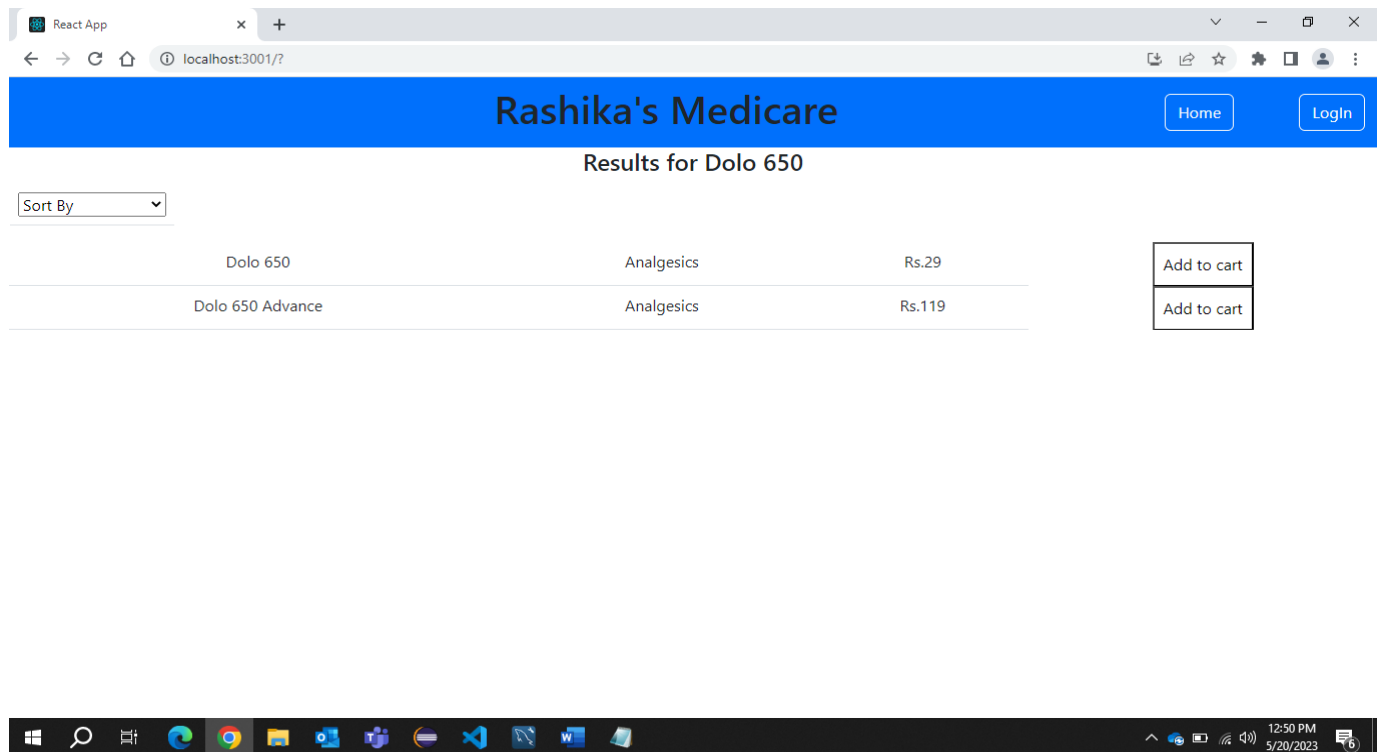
React App

localhost:3001/?

Rashika's Medicare

Home

LogIn

Results for Dolo 650

Sort By

| | | | |
|---|---|---|---|
| Dolo 650 | Analgesics | Rs.29 | Add to cart |
| Dolo 650 Advance | Analgesics | Rs.119 | Add to cart |

12:50 PM
5/20/2023

6